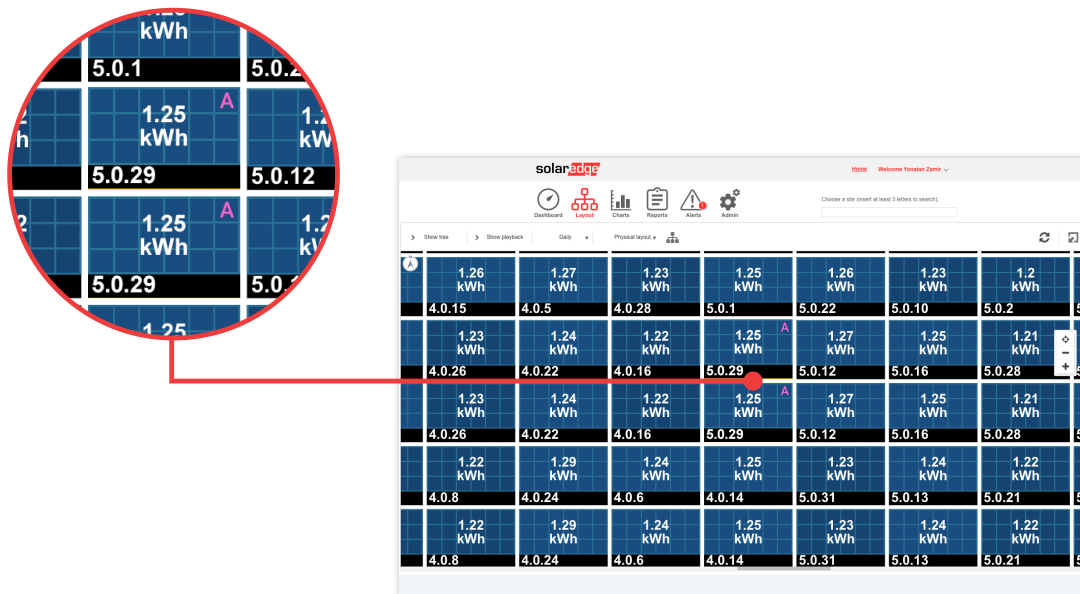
kWh
5.0.1
5.0.2
1.25 kWh
A
5.0.29
5.0.12
1.25 kWh
A
5.0.29
1.25

solaredge
Home
Welcome Yonatan Zamir
Dashboard
Layout
Charts
Reports
Alerts
Admin
Choose a site (insert at least 3 letters to search):
Show tree
Show playback
Daily
Physical layout

| 1.26 kWh 4.0.15 | 1.27 kWh 4.0.5 | 1.23 kWh 4.0.28 | 1.25 kWh 5.0.1 | 1.26 kWh 5.0.22 | 1.23 kWh 5.0.10 | 1.2 kWh 5.0.2 |
|---|---|---|---|---|---|---|
| 1.23 kWh 4.0.26 | 1.24 kWh 4.0.22 | 1.22 kWh 4.0.16 | 1.25 kWh A 5.0.29 | 1.27 kWh 5.0.12 | 1.25 kWh 5.0.16 | 1.21 kWh 5.0.28 |
| 1.23 kWh 4.0.26 | 1.24 kWh 4.0.22 | 1.22 kWh 4.0.16 | 1.25 kWh A 5.0.29 | 1.27 kWh 5.0.12 | 1.25 kWh 5.0.16 | 1.21 kWh 5.0.28 |
| 1.22 kWh 4.0.8 | 1.29 kWh 4.0.24 | 1.24 kWh 4.0.6 | 1.25 kWh 4.0.14 | 1.23 kWh 5.0.31 | 1.24 kWh 5.0.13 | 1.22 kWh 5.0.21 |
| 1.22 kWh 4.0.8 | 1.29 kWh 4.0.24 | 1.24 kWh 4.0.6 | 1.25 kWh 4.0.14 | 1.23 kWh 5.0.31 | 1.24 kWh 5.0.13 | 1.22 kWh 5.0.21 |